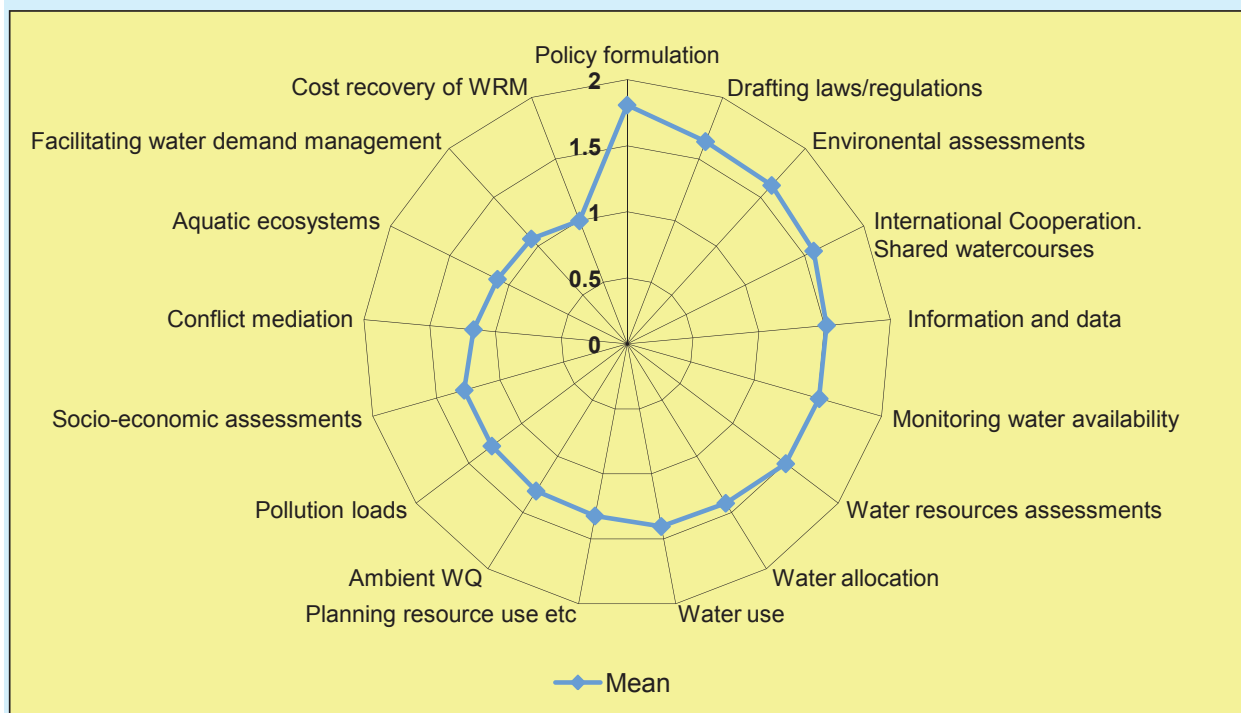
Policy formulation
Drafting laws/regulations
Environental assessments
International Cooperation. Shared watercourses
Information and data
Monitoring water availability
Water resources assessments
Water allocation
Water use
Planning resource use etc
Ambient WQ
Pollution loads
Socio-economic assessments
Conflict mediation
Aquatic ecosystems
Facilitating water demand management
Cost recovery of WRM

2
1.5
1
0.5
0

Mean